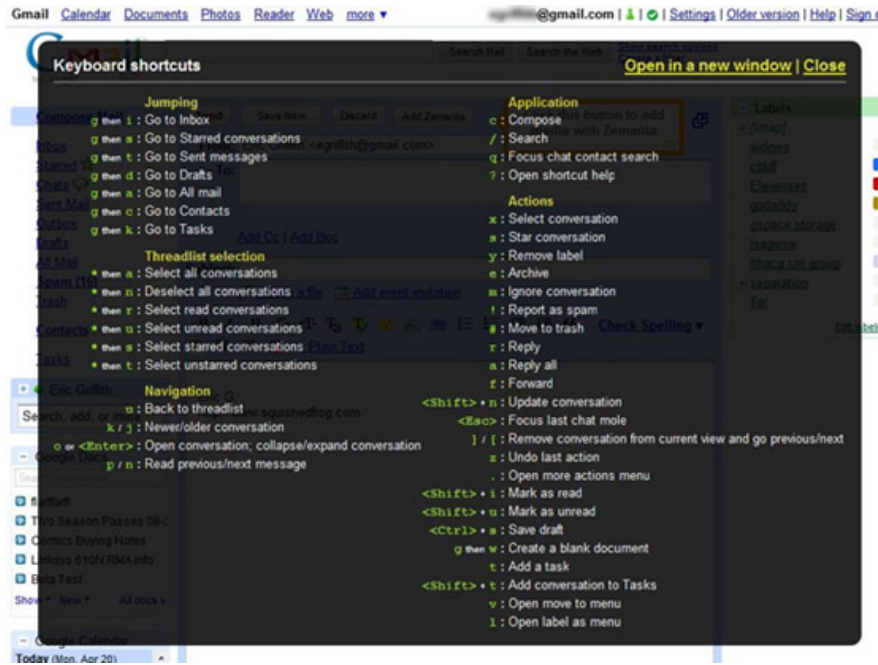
Gmail Calendar Documents Photos Reader Web more ▾ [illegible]@gmail.com | Settings | Older version | Help | Sign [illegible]

Keyboard shortcuts

Open in a new window | Close

Jumping
g then i : Go to Inbox
g then s : Go to Starred conversations
g then t : Go to Sent messages
g then d : Go to Drafts
g then a : Go to All mail
g then c : Go to Contacts
g then k : Go to Tasks

Threadlist selection
* then a : Select all conversations
* then n : Deselect all conversations
* then r : Select read conversations
* then u : Select unread conversations
* then s : Select starred conversations
* then t : Select unstarred conversations

Navigation
u : Back to threadlist
k / j : Newer/older conversation
o or <Enter> : Open conversation; collapse/expand conversation
p / n : Read previous/next message

Application
c : Compose
/ : Search
q : Focus chat contact search
? : Open shortcut help

Actions
x : Select conversation
s : Star conversation
y : Remove label
e : Archive
m : Ignore conversation
! : Report as spam
# : Move to trash
r : Reply
a : Reply all
f : Forward
<Shift> + n : Update conversation
<Esc> : Focus last chat mole
] / [ : Remove conversation from current view and go previous/next
z : Undo last action
. : Open more actions menu
<Shift> + i : Mark as read
<Shift> + u : Mark as unread
<Ctrl> + s : Save draft
g then w : Create a blank document
t : Add a task
<Shift> + t : Add conversation to Tasks
v : Open move to menu
l : Open label as menu

Today (Mon, Apr 20)